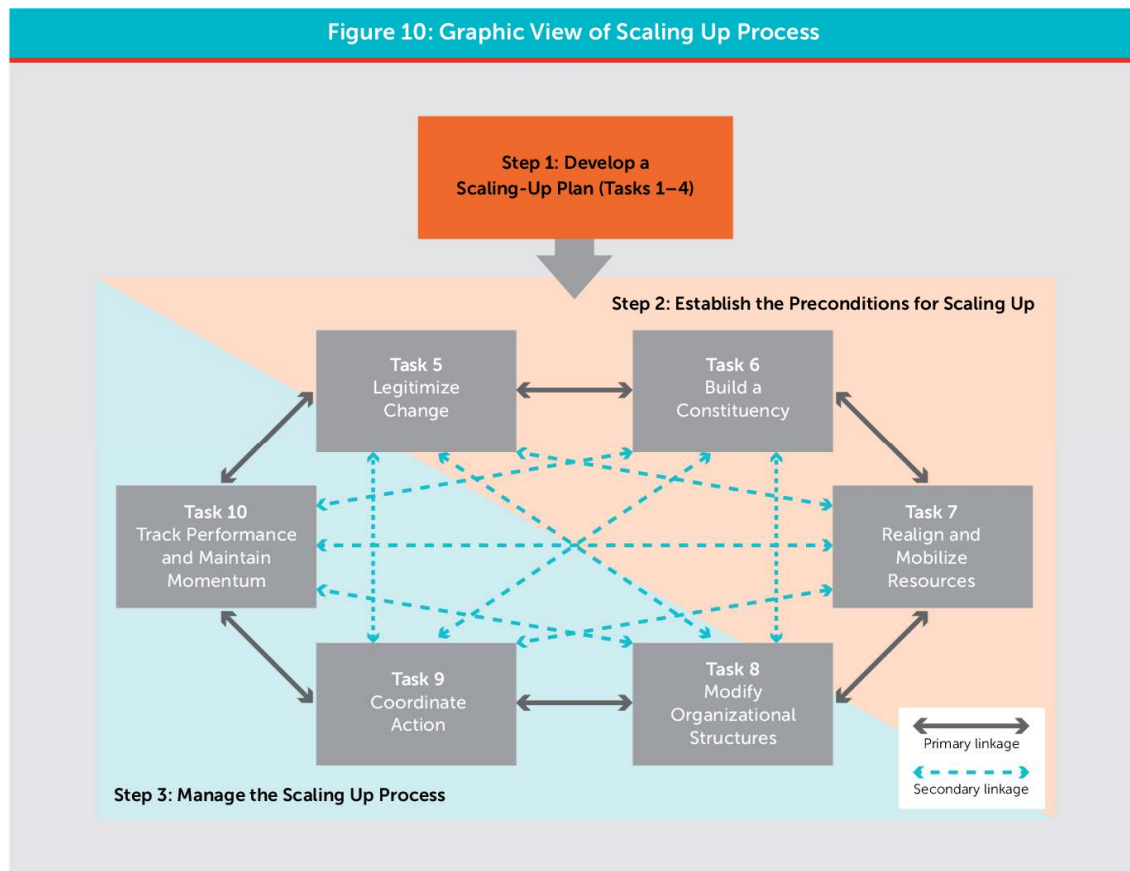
Figure 10: Graphic View of Scaling Up Process

Step 1: Develop a Scaling-Up Plan (Tasks 1–4)

Step 2: Establish the Preconditions for Scaling Up

Task 5
Legitimize Change

Task 6
Build a Constituency

Task 10
Track Performance and Maintain Momentum

Task 7
Realign and Mobilize Resources

Task 9
Coordinate Action

Task 8
Modify Organizational Structures

Primary linkage

Secondary linkage

Step 3: Manage the Scaling Up Process